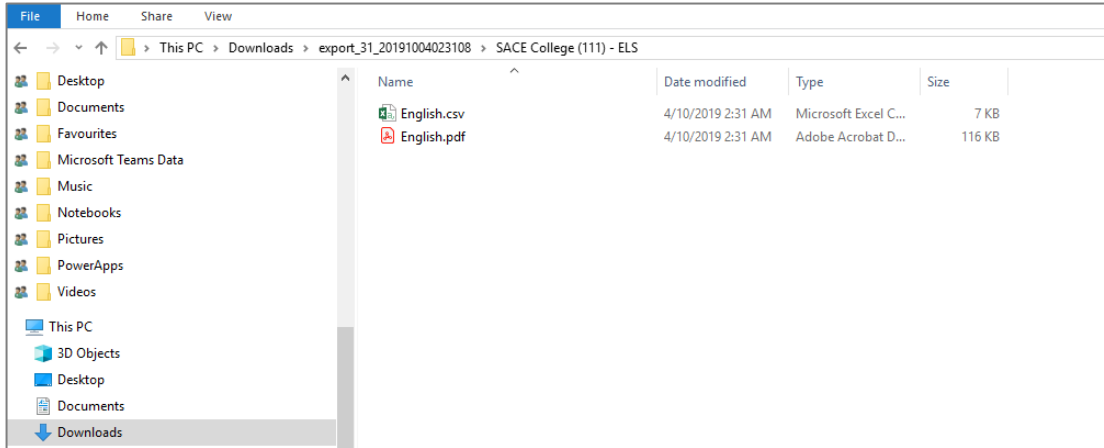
File Home Share View

This PC > Downloads > export_31_20191004023108 > SACE College (111) - ELS

Desktop
Documents
Favourites
Microsoft Teams Data
Music
Notebooks
Pictures
PowerApps
Videos
This PC
3D Objects
Desktop
Documents
Downloads

| Name | Date modified | Type | Size |
|---|---|---|---|
| English.csv | 4/10/2019 2:31 AM | Microsoft Excel C... | 7 KB |
| English.pdf | 4/10/2019 2:31 AM | Adobe Acrobat D... | 116 KB |